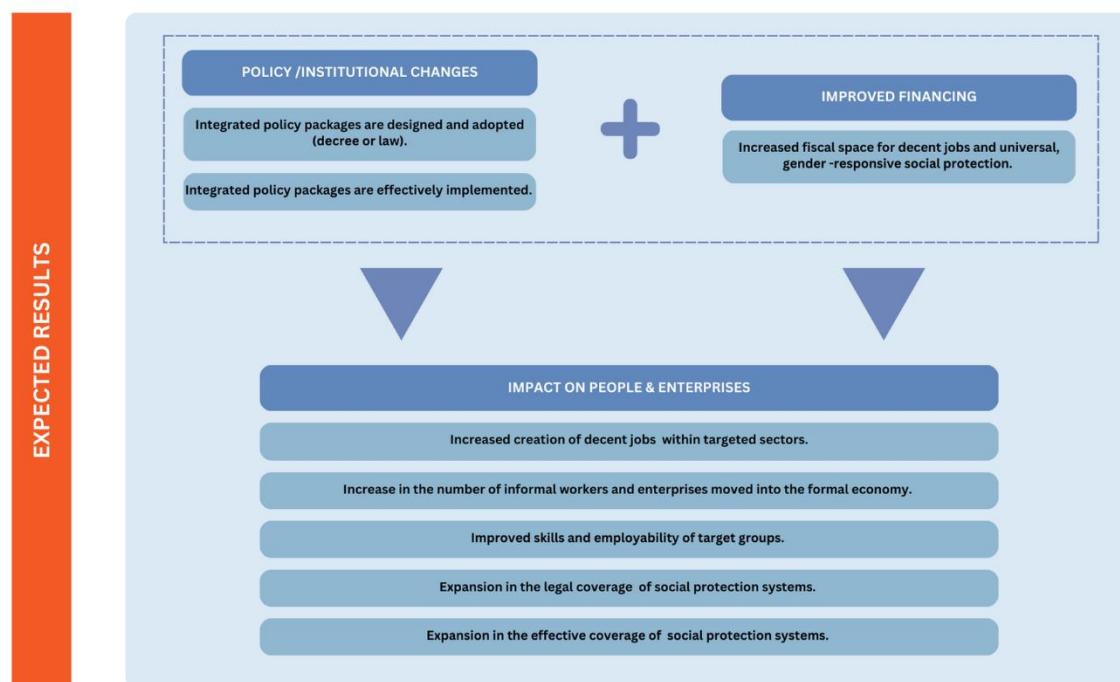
EXPECTED RESULTS

POLICY /INSTITUTIONAL CHANGES

Integrated policy packages are designed and adopted (decree or law).

Integrated policy packages are effectively implemented.

IMPROVED FINANCING

Increased fiscal space for decent jobs and universal, gender -responsive social protection.

IMPACT ON PEOPLE & ENTERPRISES

Increased creation of decent jobs within targeted sectors.

Increase in the number of informal workers and enterprises moved into the formal economy.

Improved skills and employability of target groups.

Expansion in the legal coverage of social protection systems.

Expansion in the effective coverage of social protection systems.